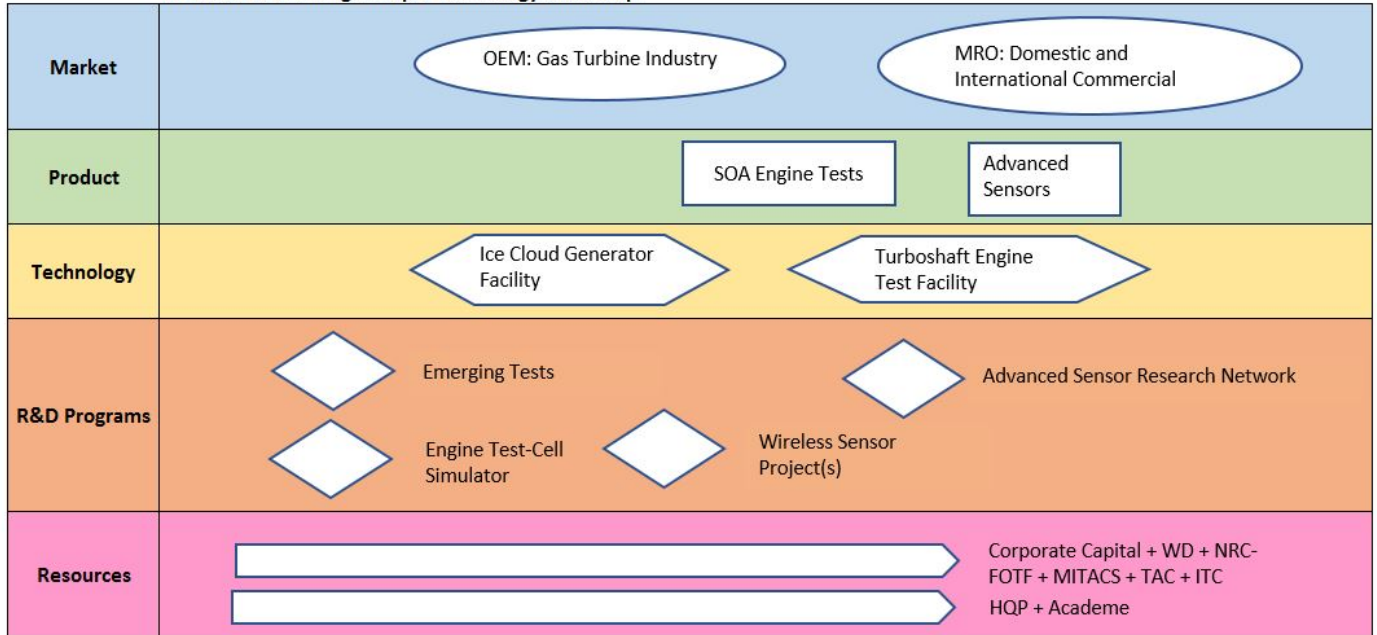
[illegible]

| Market | OEM: Gas Turbine Industry | MRO: Domestic and International Commercial |
|---|---|---|
| Product | SOA Engine Tests | Advanced Sensors |
| Technology | Ice Cloud Generator Facility | Turboshaft Engine Test Facility |
| R&D Programs | Emerging Tests; Engine Test-Cell Simulator; Wireless Sensor Project(s) | Advanced Sensor Research Network |
| Resources | Corporate Capital + WD + NRC-FOTF + MITACS + TAC + ITC | HQP + Academe |